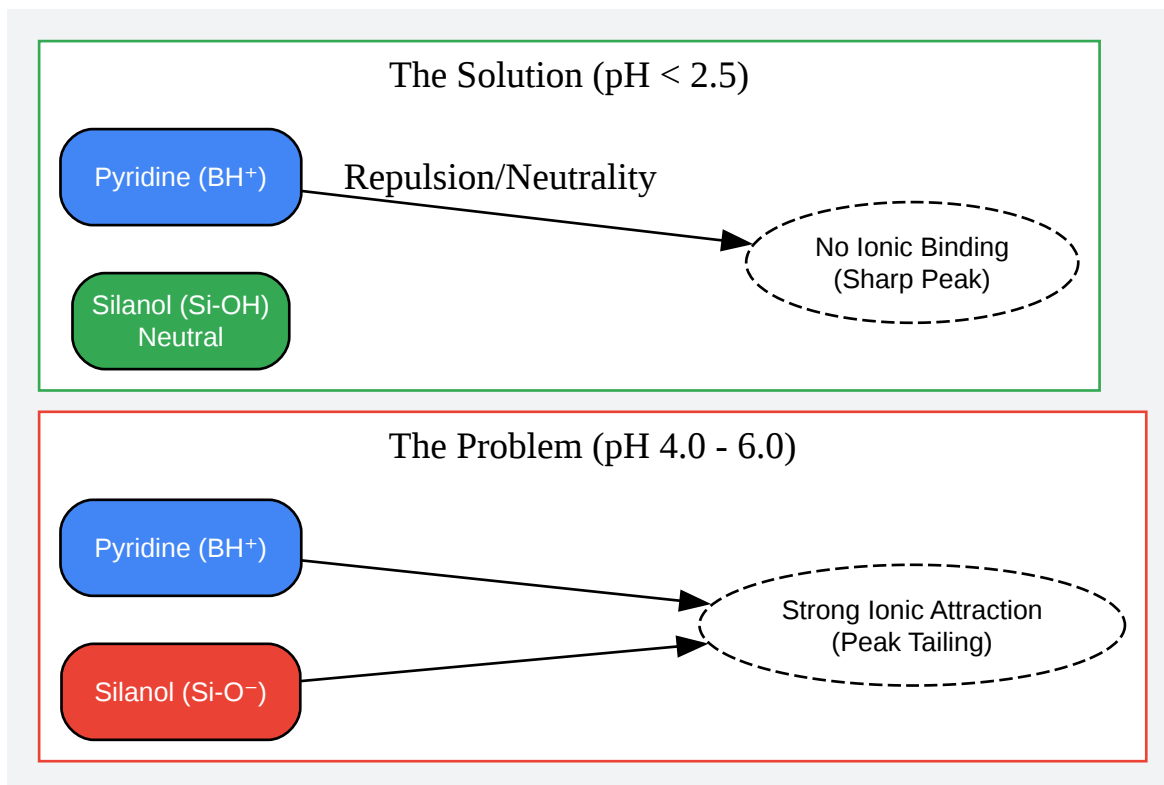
The Solution (pH < 2.5)

Pyridine ($BH^+$)

Repulsion/Neutrality

No Ionic Binding
(Sharp Peak)

Silanol (Si-OH)
Neutral

The Problem (pH 4.0 - 6.0)

Pyridine ($BH^+$)

Strong Ionic Attraction
(Peak Tailing)

Silanol ($Si\text{-}O^-$)